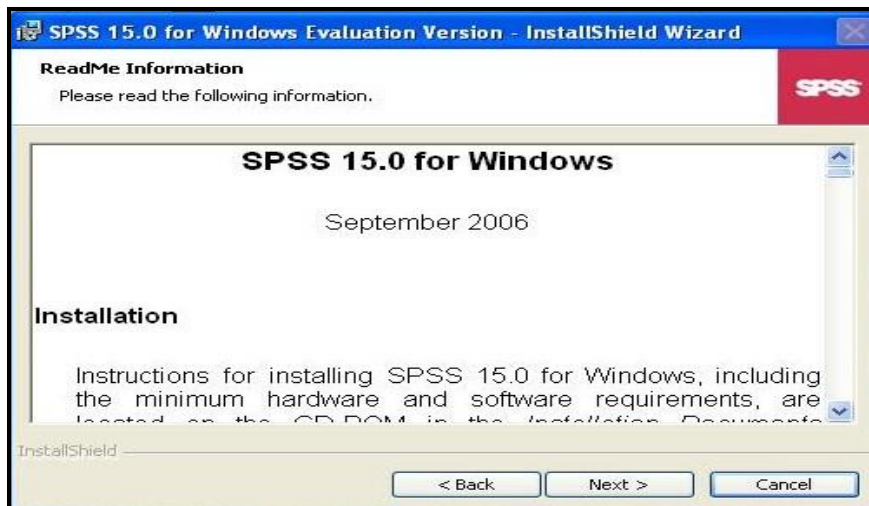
SPSS 15.0 for Windows Evaluation Version - InstallShield Wizard

ReadMe Information
Please read the following information.

SPSS

SPSS 15.0 for Windows

September 2006

Installation

Instructions for installing SPSS 15.0 for Windows, including the minimum hardware and software requirements, are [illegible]

InstallShield

< Back
Next >
Cancel